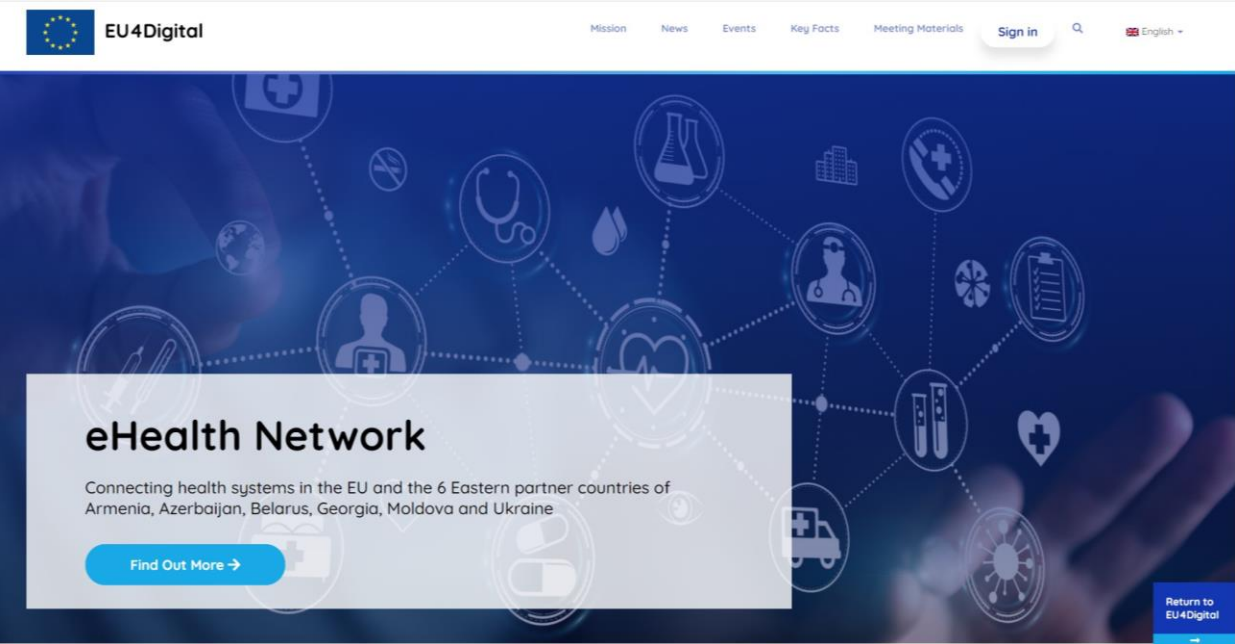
EU4Digital

Mission News Events Key Facts Meeting Materials Sign in English

eHealth Network

Connecting health systems in the EU and the 6 Eastern partner countries of Armenia, Azerbaijan, Belarus, Georgia, Moldova and Ukraine

Find Out More →

Return to EU4Digital
→